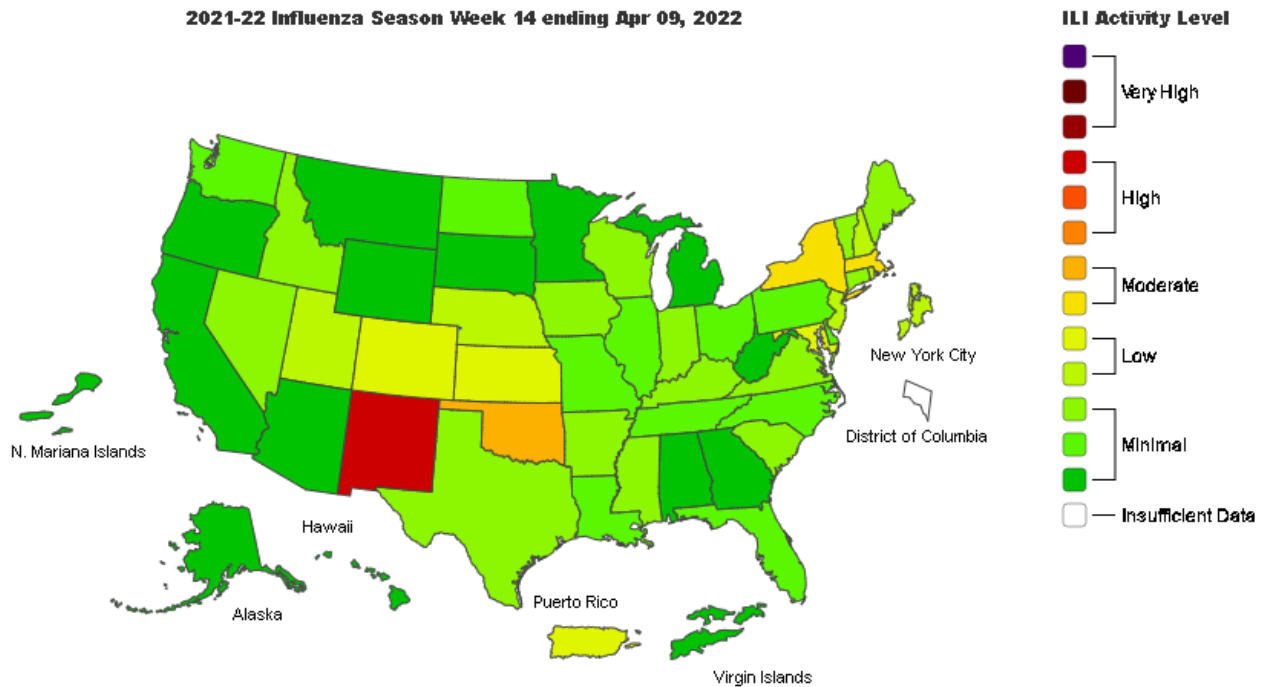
2021-22 Influenza Season Week 14 ending Apr 09, 2022

ILI Activity Level

Very High

High

Moderate

Low

Minimal

Insufficient Data

New York City

District of Columbia

N. Mariana Islands

Hawaii

Alaska

Puerto Rico

Virgin Islands